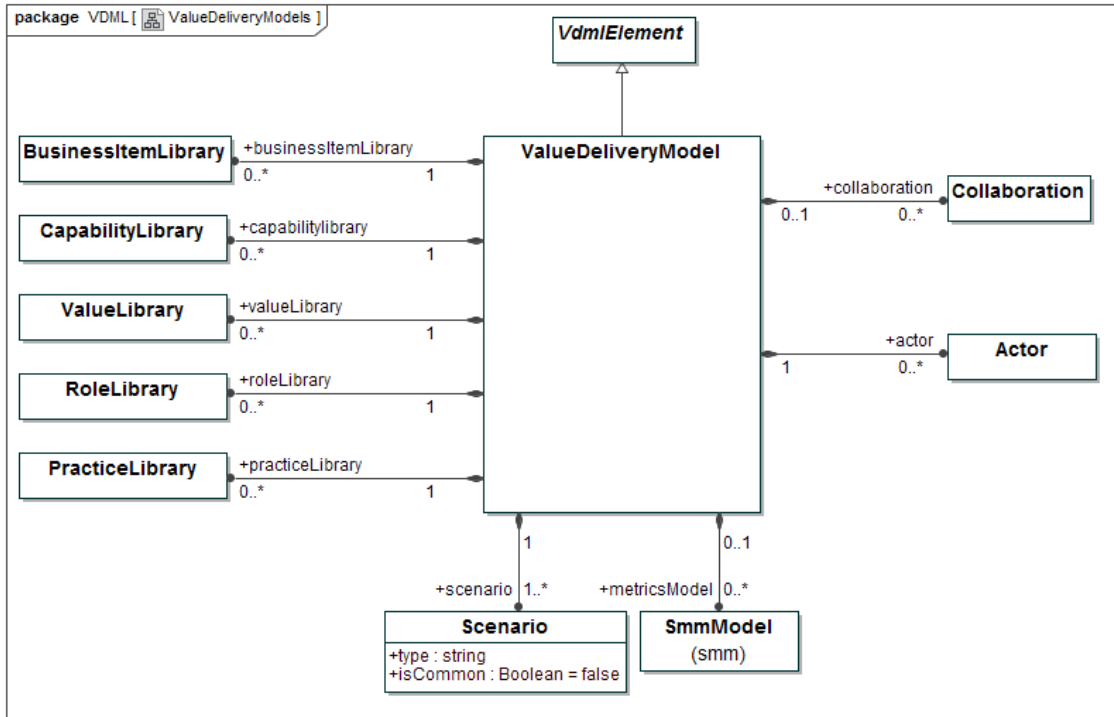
package VDML [ ValueDeliveryModels ]

VdmlElement

BusinessItemLibrary
+businessItemLibrary
0..*
1

ValueDeliveryModel

+collaboration
Collaboration
0..1
0..*

CapabilityLibrary
+capabilitylibrary
0..*
1

ValueLibrary
+valueLibrary
0..*
1

+actor
Actor
1
0..*

RoleLibrary
+roleLibrary
0..*
1

PracticeLibrary
+practiceLibrary
0..*
1

1
0..1

+scenario 1..*
+metricsModel 0..*

Scenario
+type : string
+isCommon : Boolean = false

SmmModel
(smm)